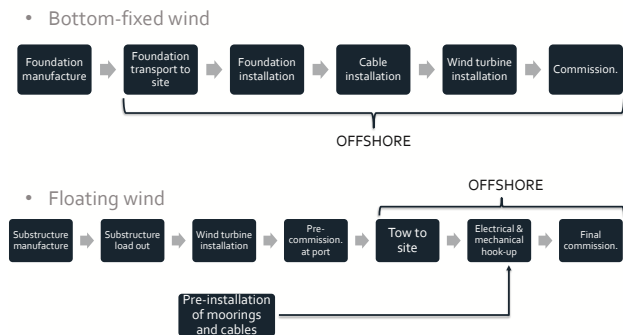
• Bottom-fixed wind

Foundation manufacture

Foundation transport to site

Foundation installation

Cable installation

Wind turbine installation

Commission.

OFFSHORE

• Floating wind

OFFSHORE

Substructure manufacture

Substructure load out

Wind turbine installation

Pre-commission. at port

Tow to site

Electrical & mechanical hook-up

Final commission.

Pre-installation of moorings and cables